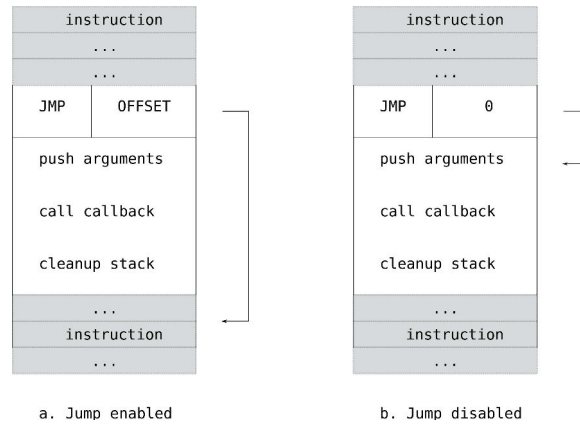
instruction

...

...

JMP | OFFSET

push arguments

call callback

cleanup stack

...

instruction

...

a. Jump enabled

instruction

...

...

JMP | 0

push arguments

call callback

cleanup stack

...

instruction

...

b. Jump disabled